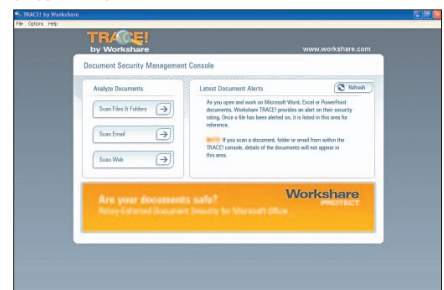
TRACE! by Workshare

File Options Help

TRACE! by Workshare

www.workshare.com

Document Security Management Console

Analyze Documents

Scan Files & Folders

Scan Email

Scan Web

Latest Document Alerts

Refresh

As you open and work on Microsoft Word, Excel or PowerPoint documents, Workshare TRACE! provides an alert on their security rating. Once a file has been alerted on, it is listed in this area for reference.

NOTE: If you scan a document, folder or email from within the TRACE! console, details of the documents will not appear in this area.

Are your documents safe?

Policy-Enforced Document Security for Microsoft Office ...

Workshare PROTECT